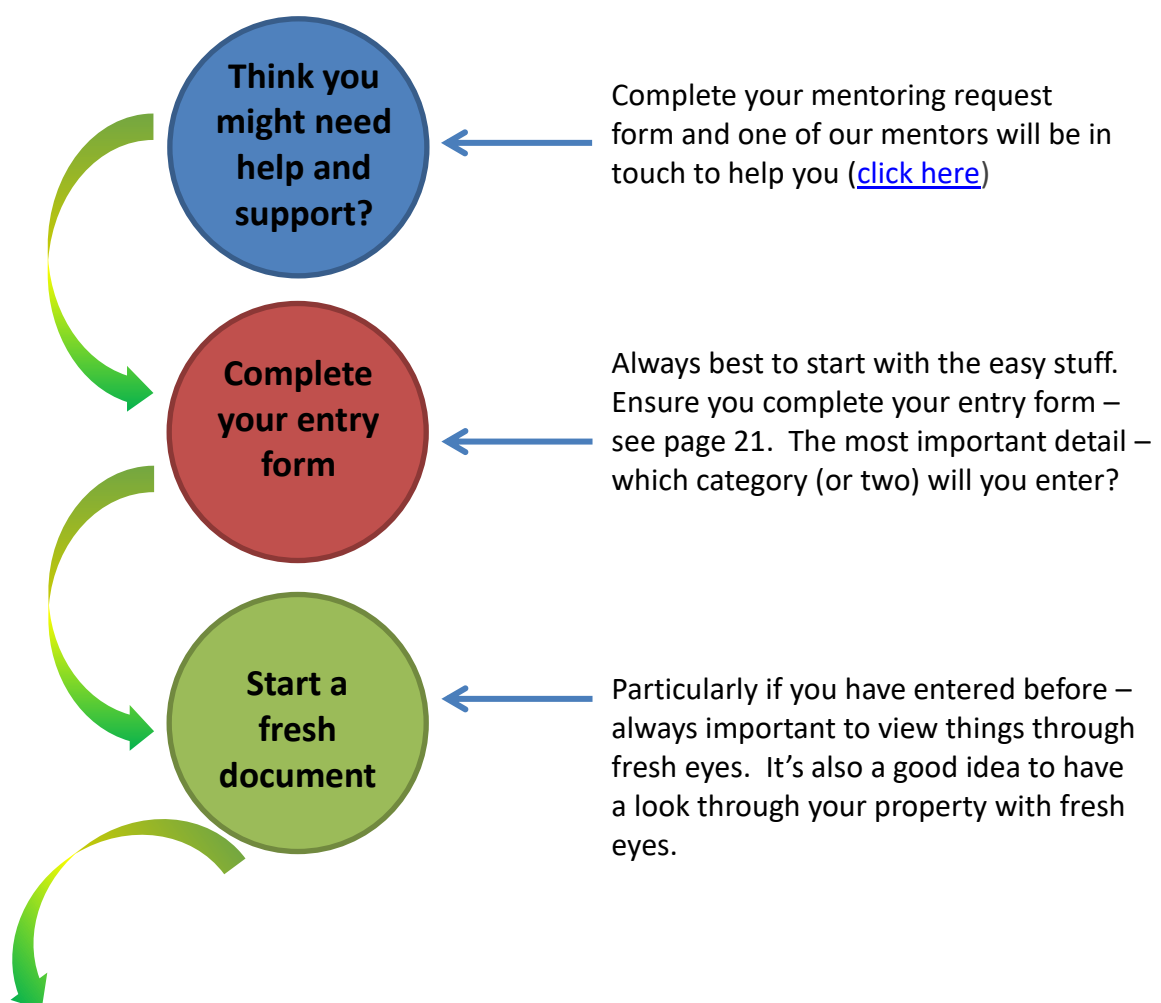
Think you might need help and support?

Complete your mentoring request form and one of our mentors will be in touch to help you (click here)

Complete your entry form

Always best to start with the easy stuff. Ensure you complete your entry form – see page 21. The most important detail – which category (or two) will you enter?

Start a fresh document

Particularly if you have entered before – always important to view things through fresh eyes. It’s also a good idea to have a look through your property with fresh eyes.